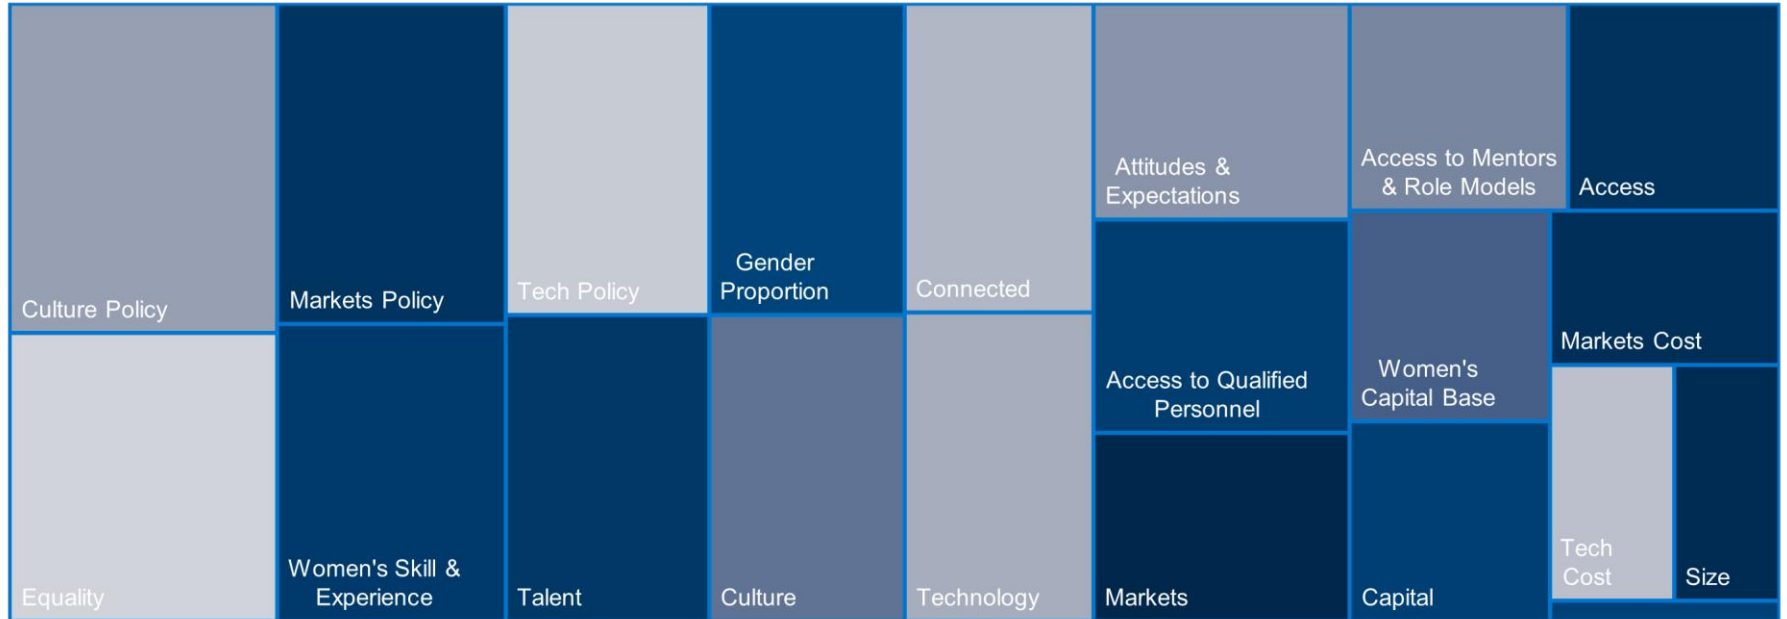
Culture Policy

Equality

Markets Policy

Women's Skill & Experience

Tech Policy

Talent

Gender Proportion

Culture

Connected

Technology

Attitudes & Expectations

Access to Qualified Personnel

Markets

Access to Mentors & Role Models

Women's Capital Base

Capital

Access

Markets Cost

Tech Cost

Size